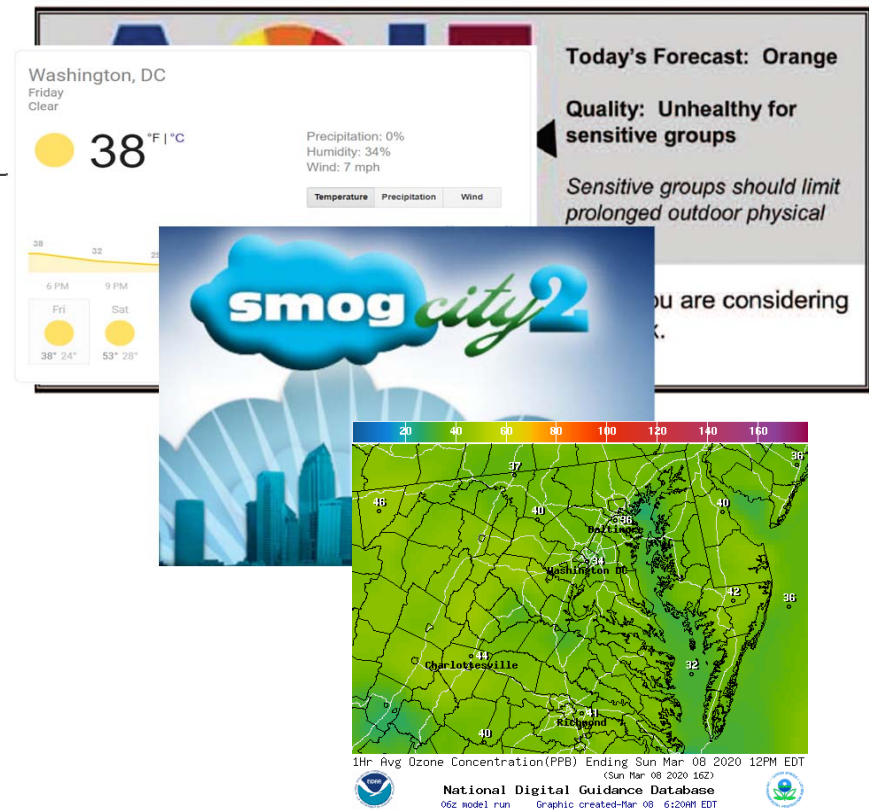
Today's Forecast: Orange

Quality: Unhealthy for sensitive groups

Sensitive groups should limit prolonged outdoor physical

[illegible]ou are considering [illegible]k.

Washington, DC
Friday
Clear

38 °F | °C

Precipitation: 0%
Humidity: 34%
Wind: 7 mph

Temperature Precipitation Wind

38 32 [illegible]

6 PM 9 PM

Fri Sat
38° 24° 53° 28°

smog city 2

20 40 60 80 100 120 140 160

37 36 46 40 36 Baltimore 40 34 Washington DC 42 36 44 Charlottesville 32 41 Richmond 40

1Hr Avg Ozone Concentration(PPB) Ending Sun Mar 08 2020 12PM EDT
(Sun Mar 08 2020 16Z)
National Digital Guidance Database
06z model run Graphic created-Mar 08 6:20AM EDT